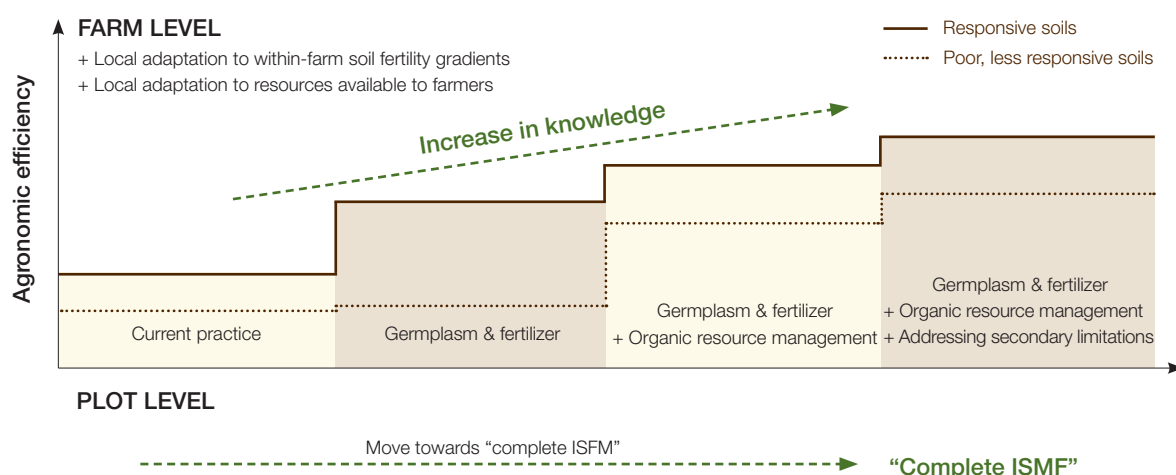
FARM LEVEL
+ Local adaptation to within-farm soil fertility gradients
+ Local adaptation to resources available to farmers

Responsive soils
Poor, less responsive soils

Increase in knowledge

Agronomic efficiency

Current practice

Germplasm & fertilizer

Germplasm & fertilizer
+ Organic resource management

Germplasm & fertilizer
+ Organic resource management
+ Addressing secondary limitations

PLOT LEVEL

Move towards "complete ISFM"

"Complete ISMF"